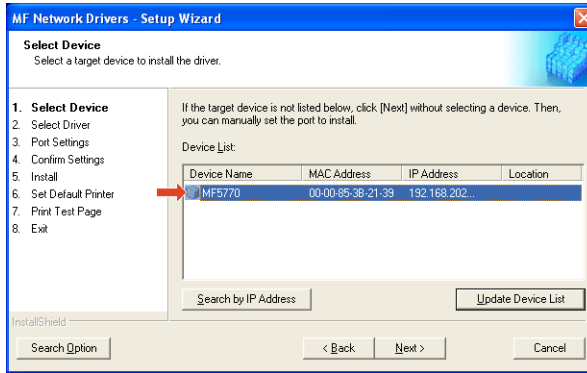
MF Network Drivers - Setup Wizard

Select Device
Select a target device to install the driver.

1. Select Device
2. Select Driver
3. Port Settings
4. Confirm Settings
5. Install
6. Set Default Printer
7. Print Test Page
8. Exit

If the target device is not listed below, click [Next] without selecting a device. Then, you can manually set the port to install.

Device List:

| Device Name | MAC Address | IP Address | Location |
|---|---|---|---|
| MF5770 | 00-00-85-38-21-39 | 192.168.202... | |

Search by IP Address

Update Device List

InstallShield

Search Option

< Back

Next >

Cancel